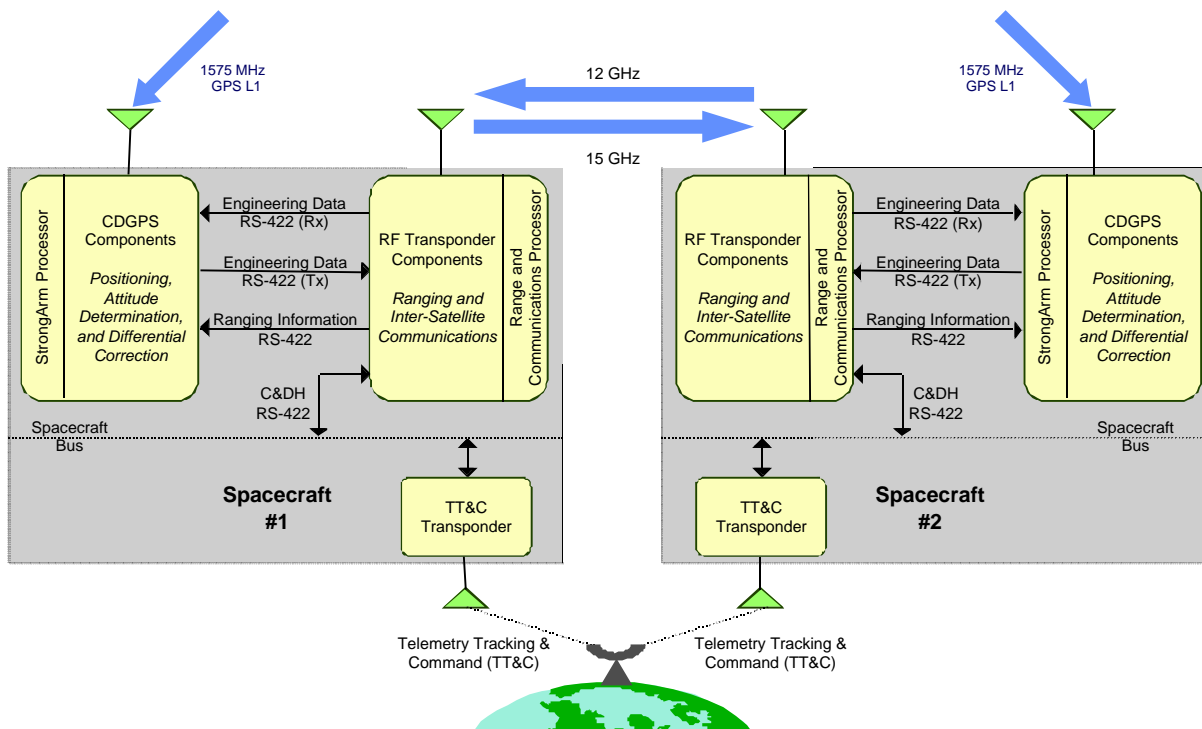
1575 MHz
GPS L1

12 GHz

15 GHz

1575 MHz
GPS L1

StrongArm Processor

CDGPS Components

*Positioning, Attitude Determination, and Differential Correction*

Engineering Data
RS-422 (Rx)

Engineering Data
RS-422 (Tx)

Ranging Information
RS-422

RF Transponder Components

*Ranging and Inter-Satellite Communications*

Range and Communications Processor

C&DH
RS-422

Spacecraft
Bus

Spacecraft
#1

TT&C
Transponder

RF Transponder Components

*Ranging and Inter-Satellite Communications*

Range and Communications Processor

Engineering Data
RS-422 (Rx)

Engineering Data
RS-422 (Tx)

Ranging Information
RS-422

StrongArm Processor

CDGPS Components

*Positioning, Attitude Determination, and Differential Correction*

C&DH
RS-422

Spacecraft
Bus

TT&C
Transponder

Spacecraft
#2

Telemetry Tracking &
Command (TT&C)

Telemetry Tracking &
Command (TT&C)